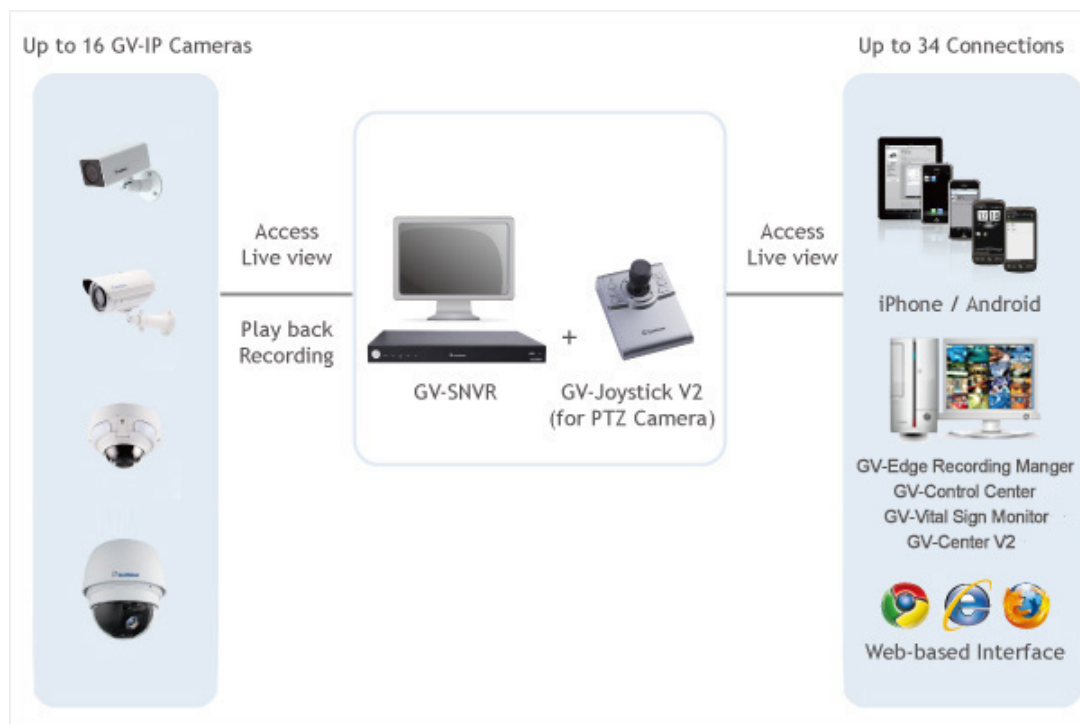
Up to 16 GV-IP Cameras

Up to 34 Connections

Access
Live view

Play back
Recording

GV-SNVR

+

GV-Joystick V2
(for PTZ Camera)

Access
Live view

iPhone / Android

GV-Edge Recording Manger
GV-Control Center
GV-Vital Sign Monitor
GV-Center V2

Web-based Interface